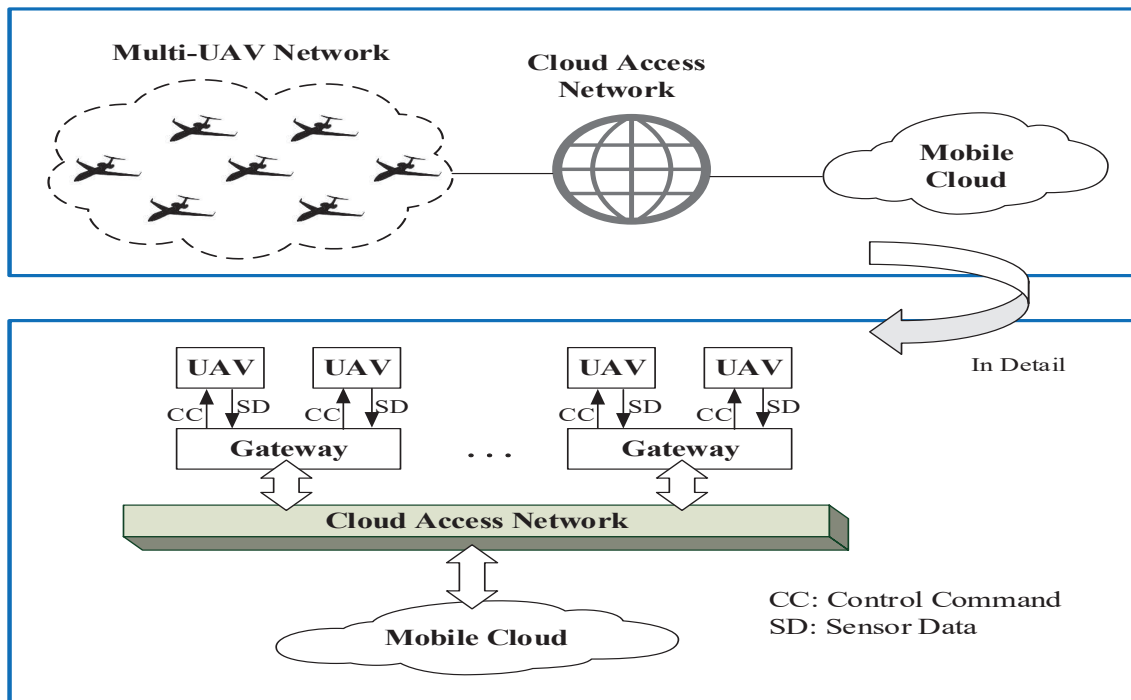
Multi-UAV Network

Cloud Access Network

Mobile Cloud

In Detail

UAV

CC

SD

UAV

CC

SD

UAV

CC

SD

UAV

CC

SD

Gateway

. . .

Gateway

Cloud Access Network

Mobile Cloud

CC: Control Command
SD: Sensor Data